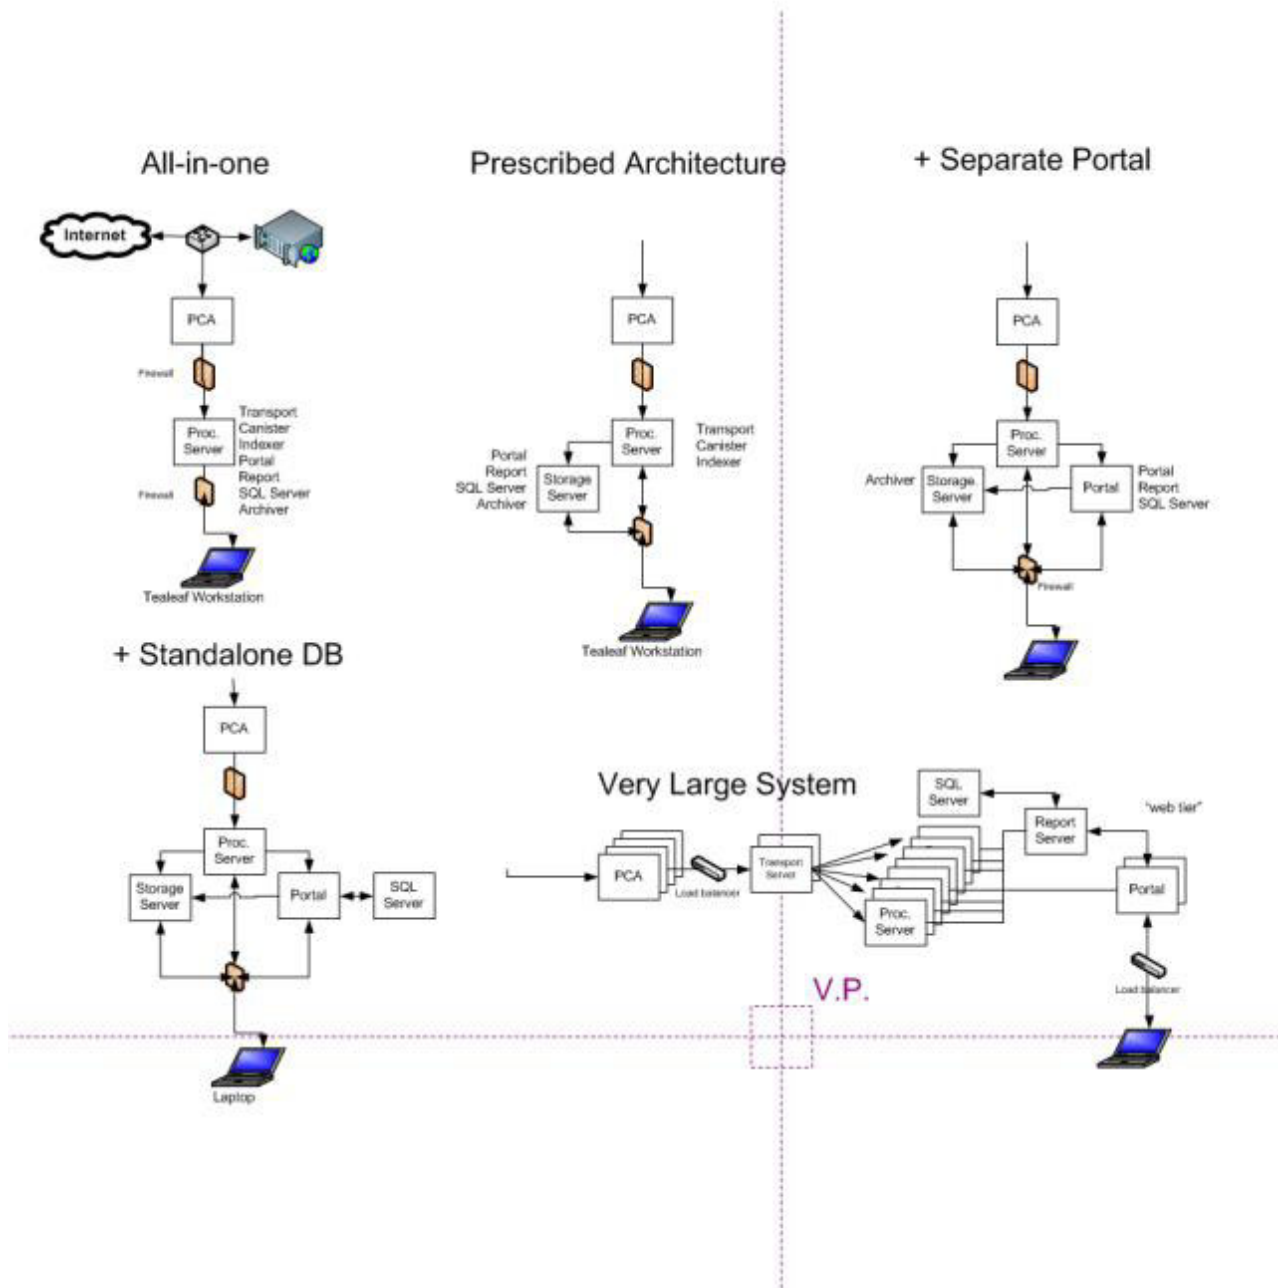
All-in-one

Internet

PCA

Firewall

Proc. Server

Transport
Canister
Indexer
Portal
Report
SQL Server
Archiver

Firewall

Tealeaf Workstation

Prescribed Architecture

PCA

Proc. Server

Transport
Canister
Indexer

Portal
Report
SQL Server
Archiver

Storage Server

Tealeaf Workstation

+ Separate Portal

PCA

Proc. Server

Archiver

Storage Server

Portal

Portal
Report
SQL Server

Firewall

+ Standalone DB

PCA

Proc. Server

Storage Server

Portal

SQL Server

Laptop

Very Large System

SQL Server

Report Server

"web tier"

PCA

Load balancer

Transport Server

Proc. Server

Portal

Load balancer

V.P.